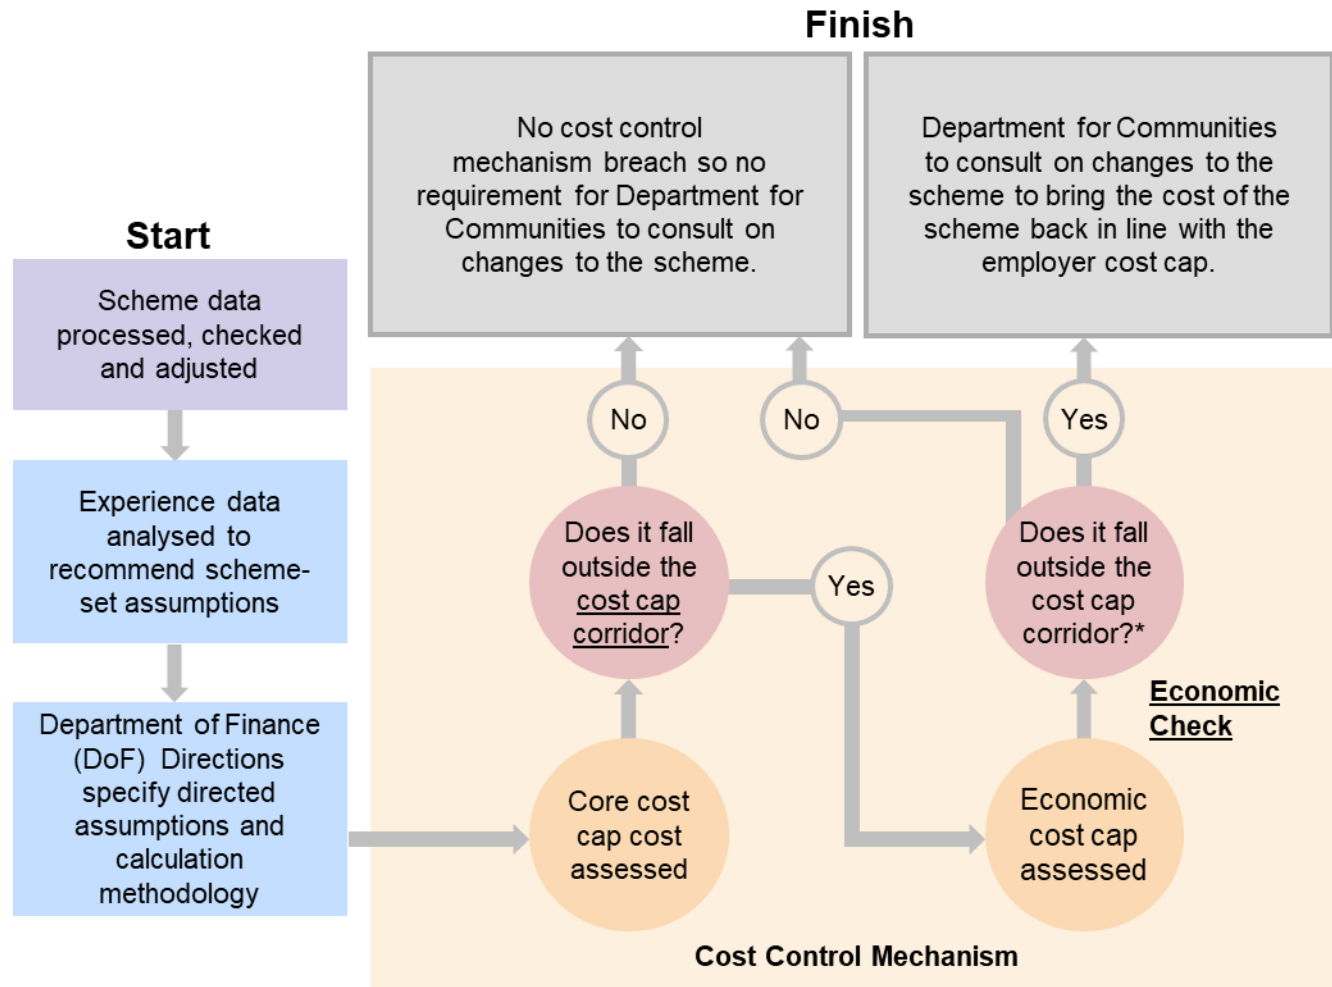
Finish

No cost control mechanism breach so no requirement for Department for Communities to consult on changes to the scheme.

Department for Communities to consult on changes to the scheme to bring the cost of the scheme back in line with the employer cost cap.

Start

Scheme data processed, checked and adjusted

Experience data analysed to recommend scheme-set assumptions

Department of Finance (DoF) Directions specify directed assumptions and calculation methodology

No

No

Yes

Does it fall outside the cost cap corridor?

Yes

Does it fall outside the cost cap corridor?*

Economic Check

Core cost cap cost assessed

Economic cost cap assessed

Cost Control Mechanism